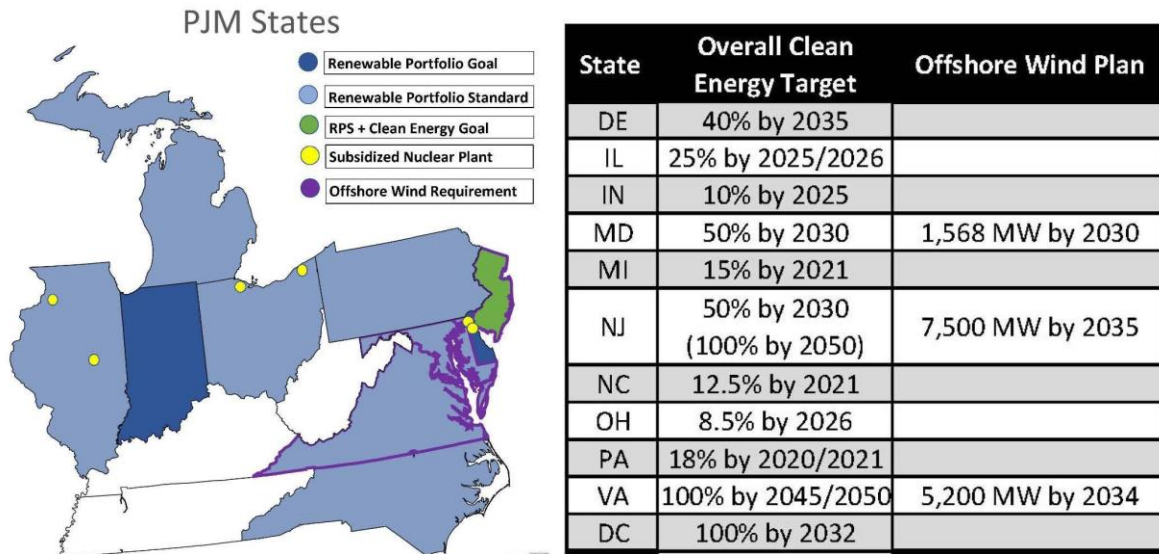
PJM States

Renewable Portfolio Goal
Renewable Portfolio Standard
RPS + Clean Energy Goal
Subsidized Nuclear Plant
Offshore Wind Requirement

| State | Overall Clean Energy Target | Offshore Wind Plan |
|---|---|---|
| DE | 40% by 2035 | |
| IL | 25% by 2025/2026 | |
| IN | 10% by 2025 | |
| MD | 50% by 2030 | 1,568 MW by 2030 |
| MI | 15% by 2021 | |
| NJ | 50% by 2030 (100% by 2050) | 7,500 MW by 2035 |
| NC | 12.5% by 2021 | |
| OH | 8.5% by 2026 | |
| PA | 18% by 2020/2021 | |
| VA | 100% by 2045/2050 | 5,200 MW by 2034 |
| DC | 100% by 2032 | |